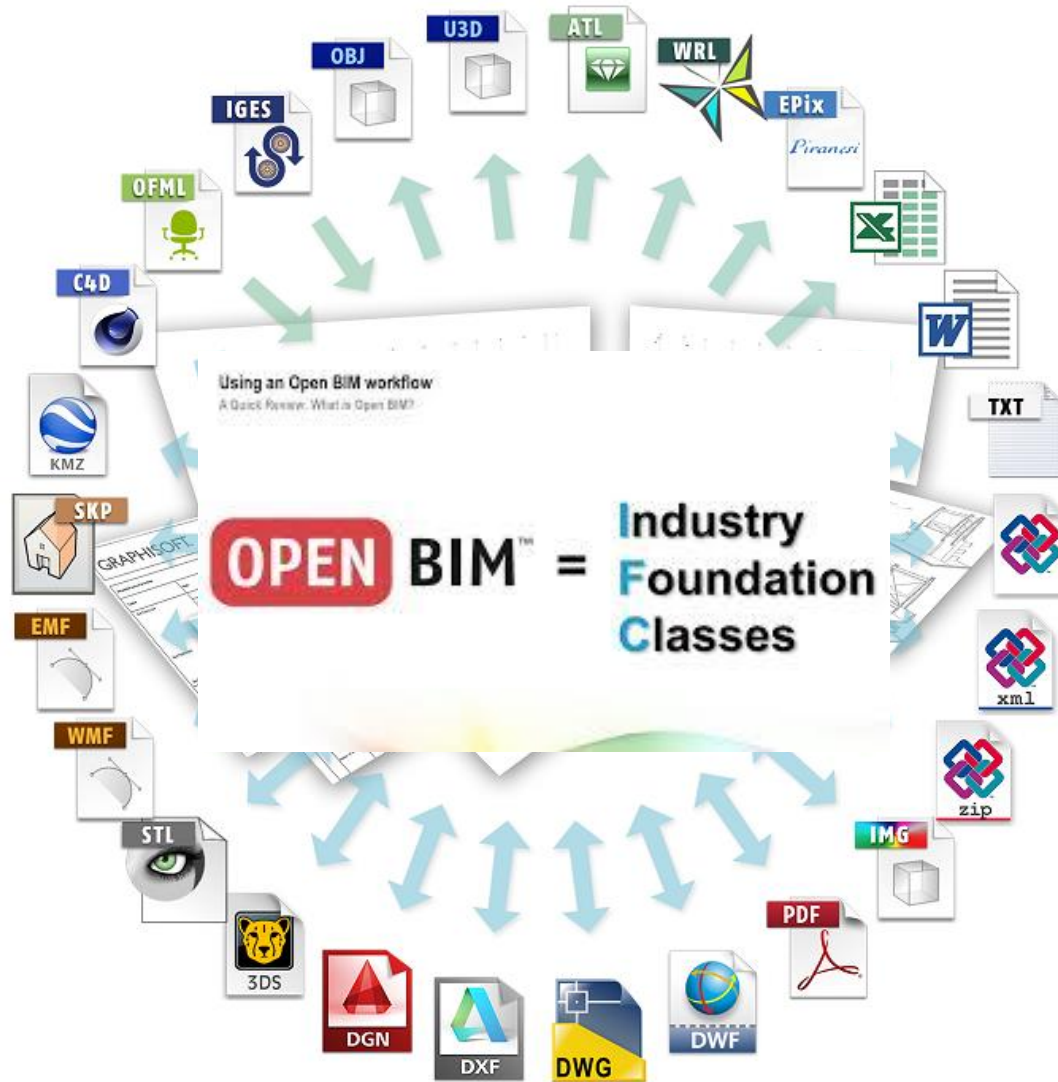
U3D
ATL
OBJ
WRL
IGES
EPix
Piranesi
OFML
C4D
TXT
KMZ
SKP
GRAPHISOFT
EMF
WMF
STL
3DS
DGN
DXF
DWG
DWF
PDF
IMG
zip
xml

Using an Open BIM workflow
A Quick Review: What is Open BIM?

OPEN BIM™ = Industry Foundation Classes